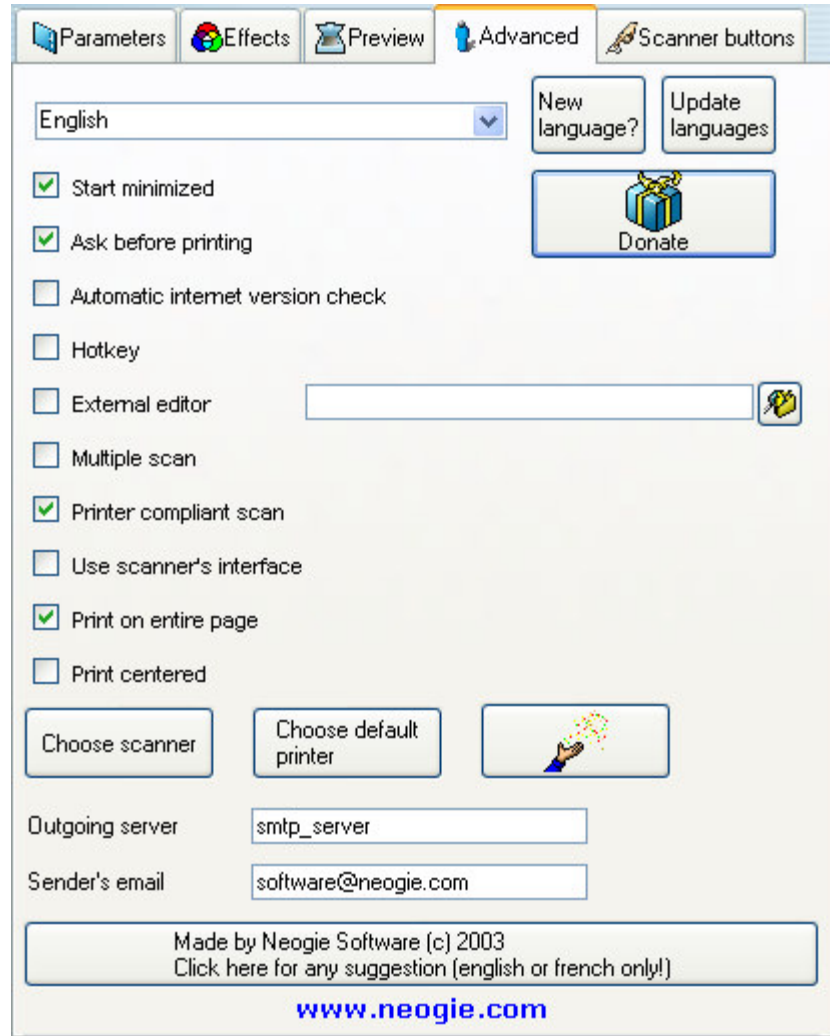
Parameters Effects Preview Advanced Scanner buttons

English

New language?

Update languages

Start minimized

Ask before printing

Donate

Automatic internet version check

Hotkey

External editor

Multiple scan

Printer compliant scan

Use scanner's interface

Print on entire page

Print centered

Choose scanner

Choose default printer

Outgoing server smtp_server

Sender's email software@neogie.com

Made by Neogie Software (c) 2003
Click here for any suggestion (english or french only!)

www.neogie.com